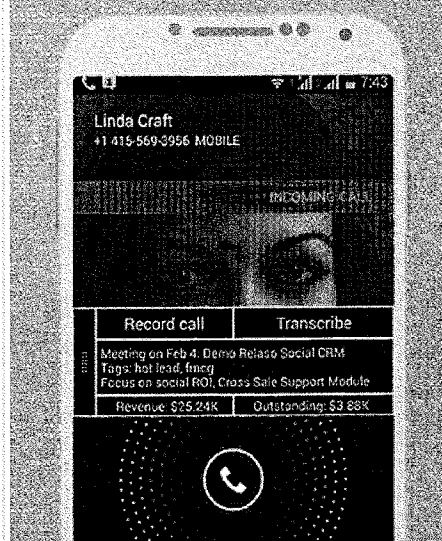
7:43

Linda Craft
+1 415-569-3956 MOBILE

INCOMING CALL

Record call
Transcribe

Meeting on Feb 4. Demo Relaso Social CRM
Tags: hot lead, fmcg
Focus on social ROI, Cross Sale Support Module

Revenue: $25.24K
Outstanding: $3.88K